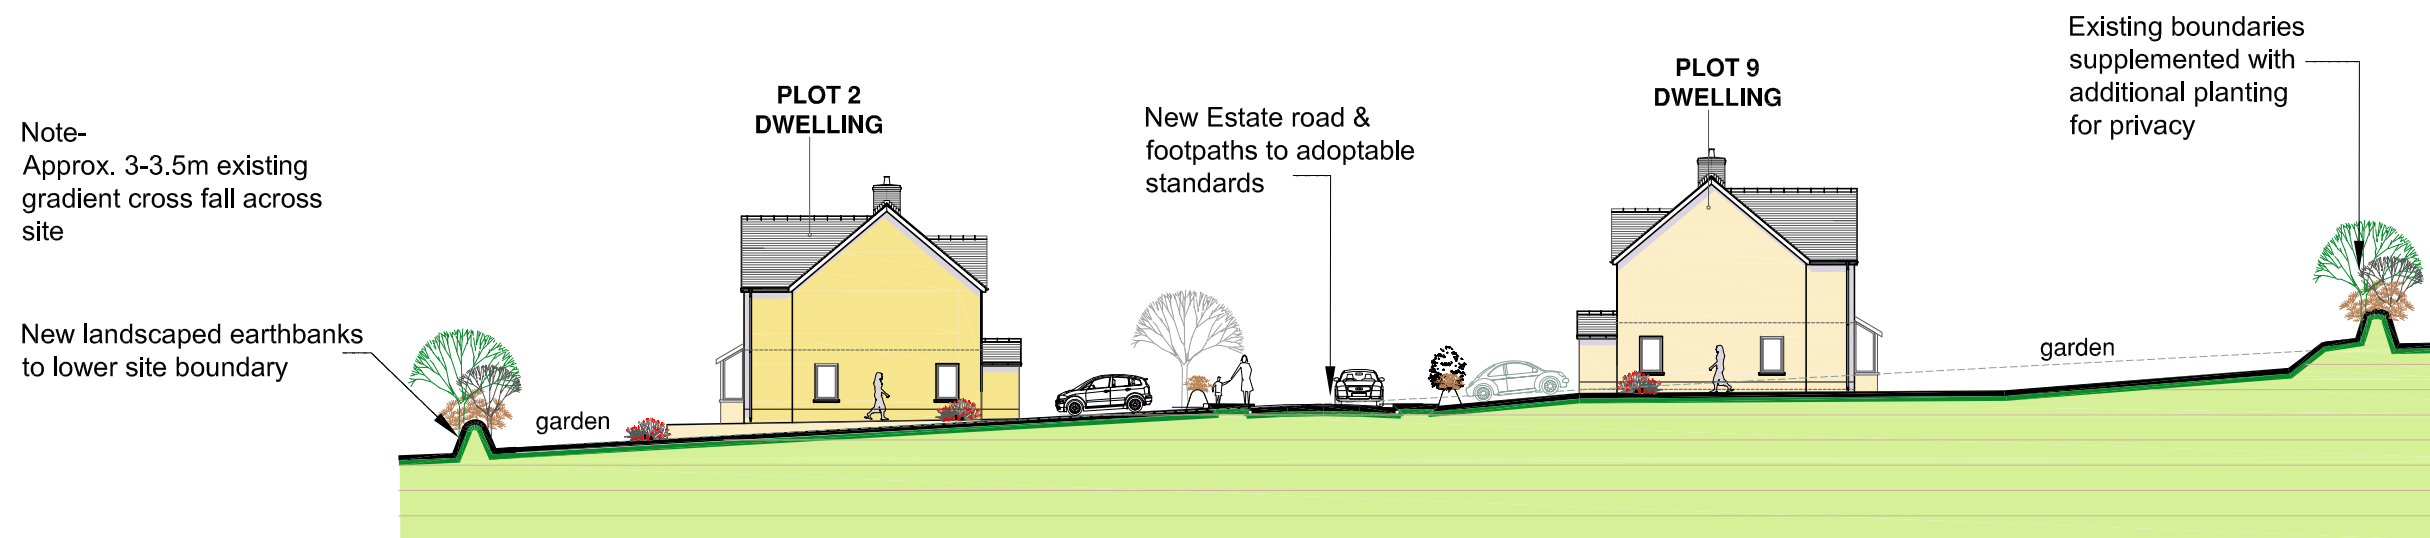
Note-
Approx. 3-3.5m existing gradient cross fall across site

New landscaped earthbanks to lower site boundary

garden

PLOT 2
DWELLING

New Estate road & footpaths to adoptable standards

PLOT 9
DWELLING

garden

Existing boundaries supplemented with additional planting for privacy